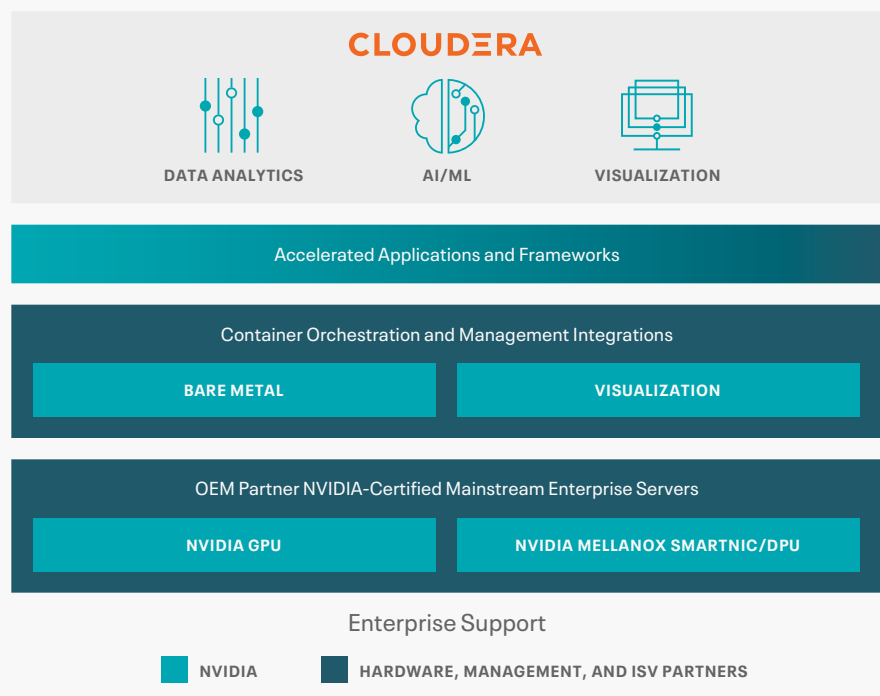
CLOUDERA

DATA ANALYTICS

AI/ML

VISUALIZATION

Accelerated Applications and Frameworks

Container Orchestration and Management Integrations

BARE METAL

VISUALIZATION

OEM Partner NVIDIA-Certified Mainstream Enterprise Servers

NVIDIA GPU

NVIDIA MELLANOX SMARTNIC/DPU

Enterprise Support

NVIDIA

HARDWARE, MANAGEMENT, AND ISV PARTNERS